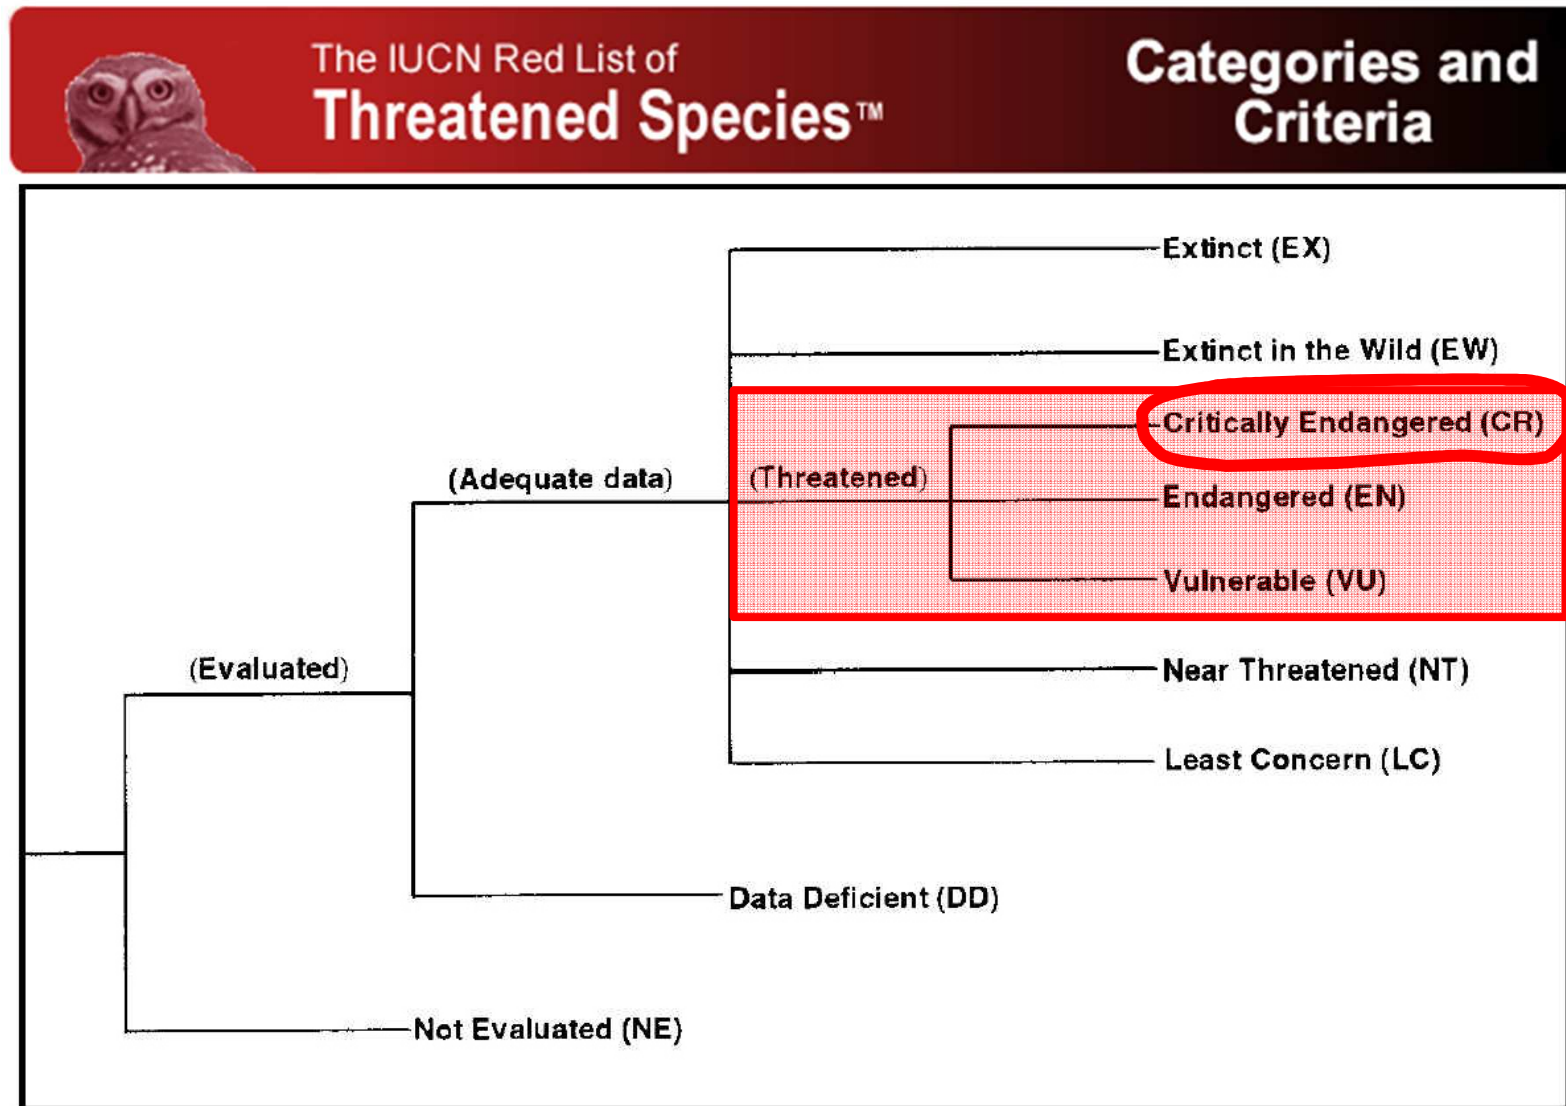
The IUCN Red List of
Threatened Species™

Categories and Criteria

Extinct (EX)

Extinct in the Wild (EW)

(Adequate data)

(Threatened)

Critically Endangered (CR)

Endangered (EN)

Vulnerable (VU)

(Evaluated)

Near Threatened (NT)

Least Concern (LC)

Data Deficient (DD)

Not Evaluated (NE)